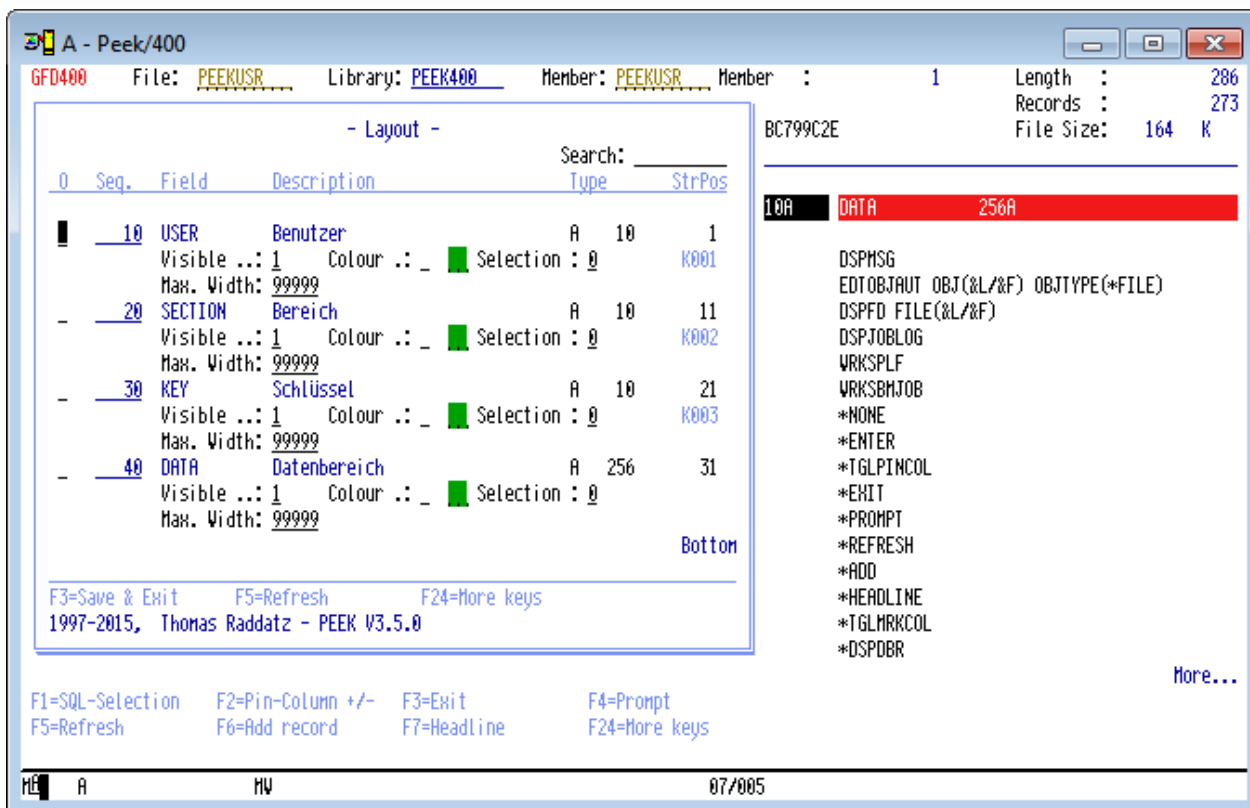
A - Peek/400

GFD400 File: PEEKUSR Library: PEEK400 Member: PEEKUSR Member : 1 Length : 286
Records : 273
BC799C2E File Size: 164 K

- Layout -
Search:

| O | Seq. | Field | Description | Type | | StrPos |
|---|---|---|---|---|---|---|
| _ | 10 | USER | Benutzer | A | 10 | 1 |
| | | Visible ..: 1 | Colour .: _ Selection : 0 | | | K001 |
| | | Max. Width: 99999 | | | | |
| _ | 20 | SECTION | Bereich | A | 10 | 11 |
| | | Visible ..: 1 | Colour .: _ Selection : 0 | | | K002 |
| | | Max. Width: 99999 | | | | |
| _ | 30 | KEY | Schlüssel | A | 10 | 21 |
| | | Visible ..: 1 | Colour .: _ Selection : 0 | | | K003 |
| | | Max. Width: 99999 | | | | |
| _ | 40 | DATA | Datenbereich | A | 256 | 31 |
| | | Visible ..: 1 | Colour .: _ Selection : 0 | | | |
| | | Max. Width: 99999 | | | | |

Bottom

F3=Save & Exit F5=Refresh F24=More keys
1997-2015, Thomas Raddatz - PEEK V3.5.0

10A DATA 256A

DSPMSG
EDTOBJAUT OBJ(&L/&F) OBJTYPE(*FILE)
DSPFD FILE(&L/&F)
DSPJOBLOG
WRKSPLF
WRKSBMJOB
*NONE
*ENTER
*TGLPINCOL
*EXIT
*PROMPT
*REFRESH
*ADD
*HEADLINE
*TGLMRKCOL
*DSPDBR
More...

F1=SQL-Selection F2=Pin-Column +/- F3=Exit F4=Prompt
F5=Refresh F6=Add record F7=Headline F24=More keys

MA A MW 07/005